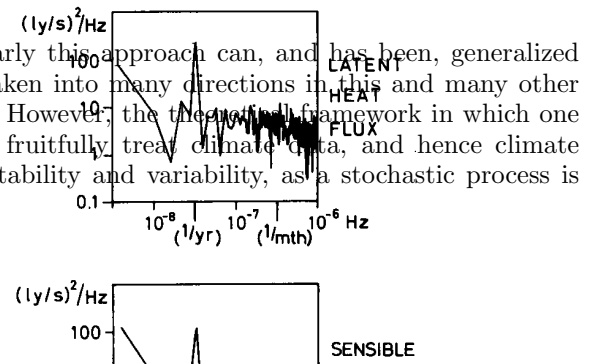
$(ly/s)^2/Hz$
100
10
1
0.1
$10^{-8}$ $(^1/yr)$ $10^{-7}$ $(^1/mth)$ $10^{-6}$ Hz
LATENT
HEAT
FLUX

arly this approach can, and has been, generalized
aken into many directions in this and many other
However, the theoretical framework in which one
fruitfully treat climate data, and hence climate
tability and variability, as a stochastic process is

$(ly/s)^2/Hz$
100
SENSIBLE